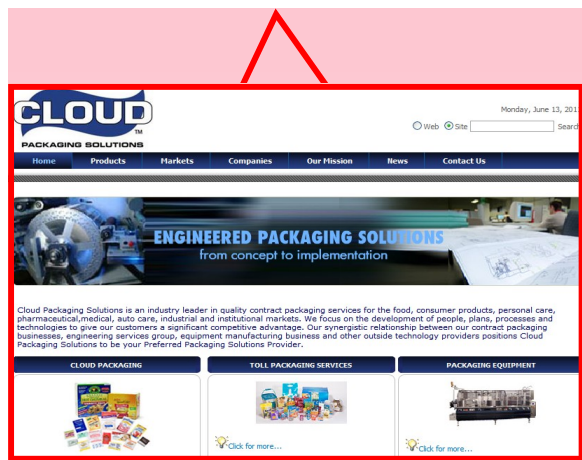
CLOUD
TM
PACKAGING SOLUTIONS

Monday, June 13, 201

Web Site Search

Home Products Markets Companies Our Mission News Contact Us

ENGINEERED PACKAGING SOLUTIONS
from concept to implementation

Cloud Packaging Solutions is an industry leader in quality contract packaging services for the food, consumer products, personal care, pharmaceutical,medical, auto care, industrial and institutional markets. We focus on the development of people, plans, processes and technologies to give our customers a significant competitive advantage. Our synergistic relationship between our contract packaging businesses, engineering services group, equipment manufacturing business and other outside technology providers positions Cloud Packaging Solutions to be your Preferred Packaging Solutions Provider.

CLOUD PACKAGING

TOLL PACKAGING SERVICES

Click for more...

PACKAGING EQUIPMENT

Click for more...